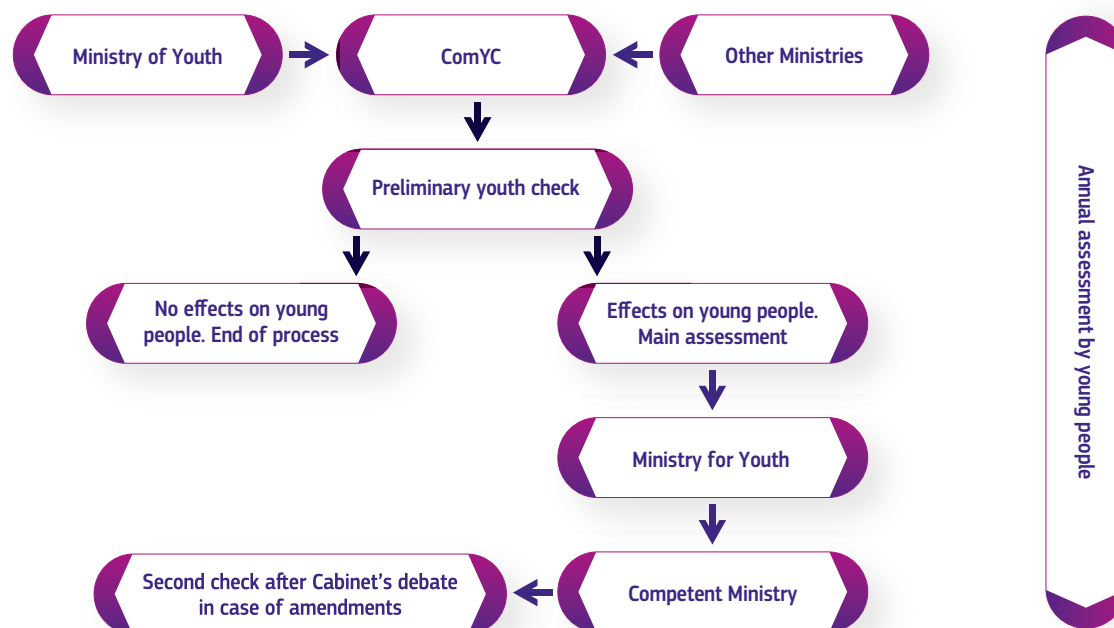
Ministry of Youth

ComYC

Other Ministries

Preliminary youth check

No effects on young people. End of process

Effects on young people. Main assessment

Ministry for Youth

Second check after Cabinet’s debate in case of amendments

Competent Ministry

Annual assessment by young people